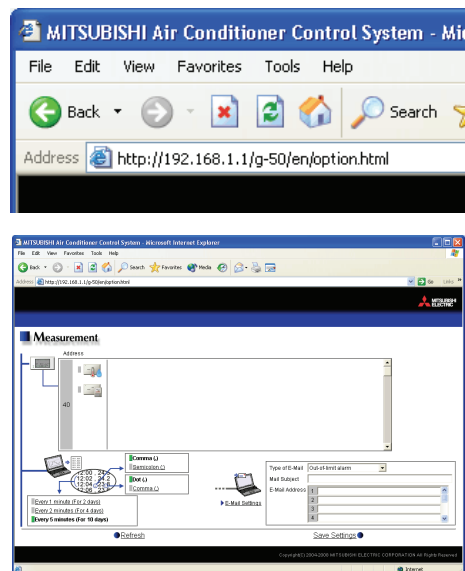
MITSUBISHI Air Conditioner Control System - Mic

File Edit View Favorites Tools Help

Back Search

Address http://192.168.1.1/g-50/en/option.html

MITSUBISHI Air Conditioner Control System - Microsoft Internet Explorer

File Edit View Favorites Tools Help

Back Search Favorites Media

Address http://192.168.1.1/g-50/en/option.html

Go Links

MITSUBISHI ELECTRIC

Measurement

Address

40

12:00 24.2
12:02 24.2
12:04 23.8
12:06 23.6

Comma (,)
Semicolon (;)

Dot (.)
Comma (,)

Every 1 minute (For 2 days)
Every 2 minutes (For 4 days)
Every 5 minutes (For 10 days)

E-Mail Settings

Type of E-Mail Out-of-limit alarm
Mail Subject
E-Mail Address
1
2
3
4

Refresh

Save Settings

Copyright(C) 2004-2006 MITSUBISHI ELECTRIC CORPORATION All Rights Reserved

Internet